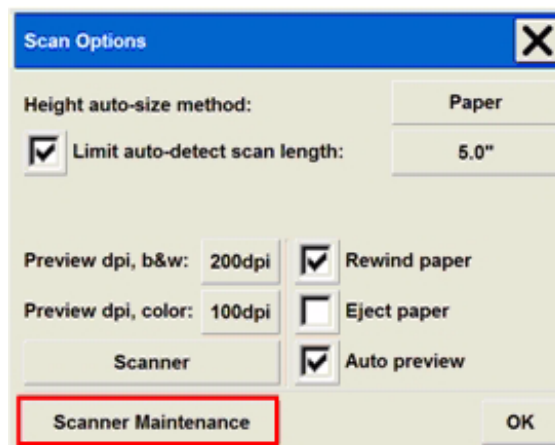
Scan Options

Height auto-size method: Paper

Limit auto-detect scan length: 5.0"

Preview dpi, b&w: 200dpi

Rewind paper

Preview dpi, color: 100dpi

Eject paper

Scanner

Auto preview

Scanner Maintenance

OK